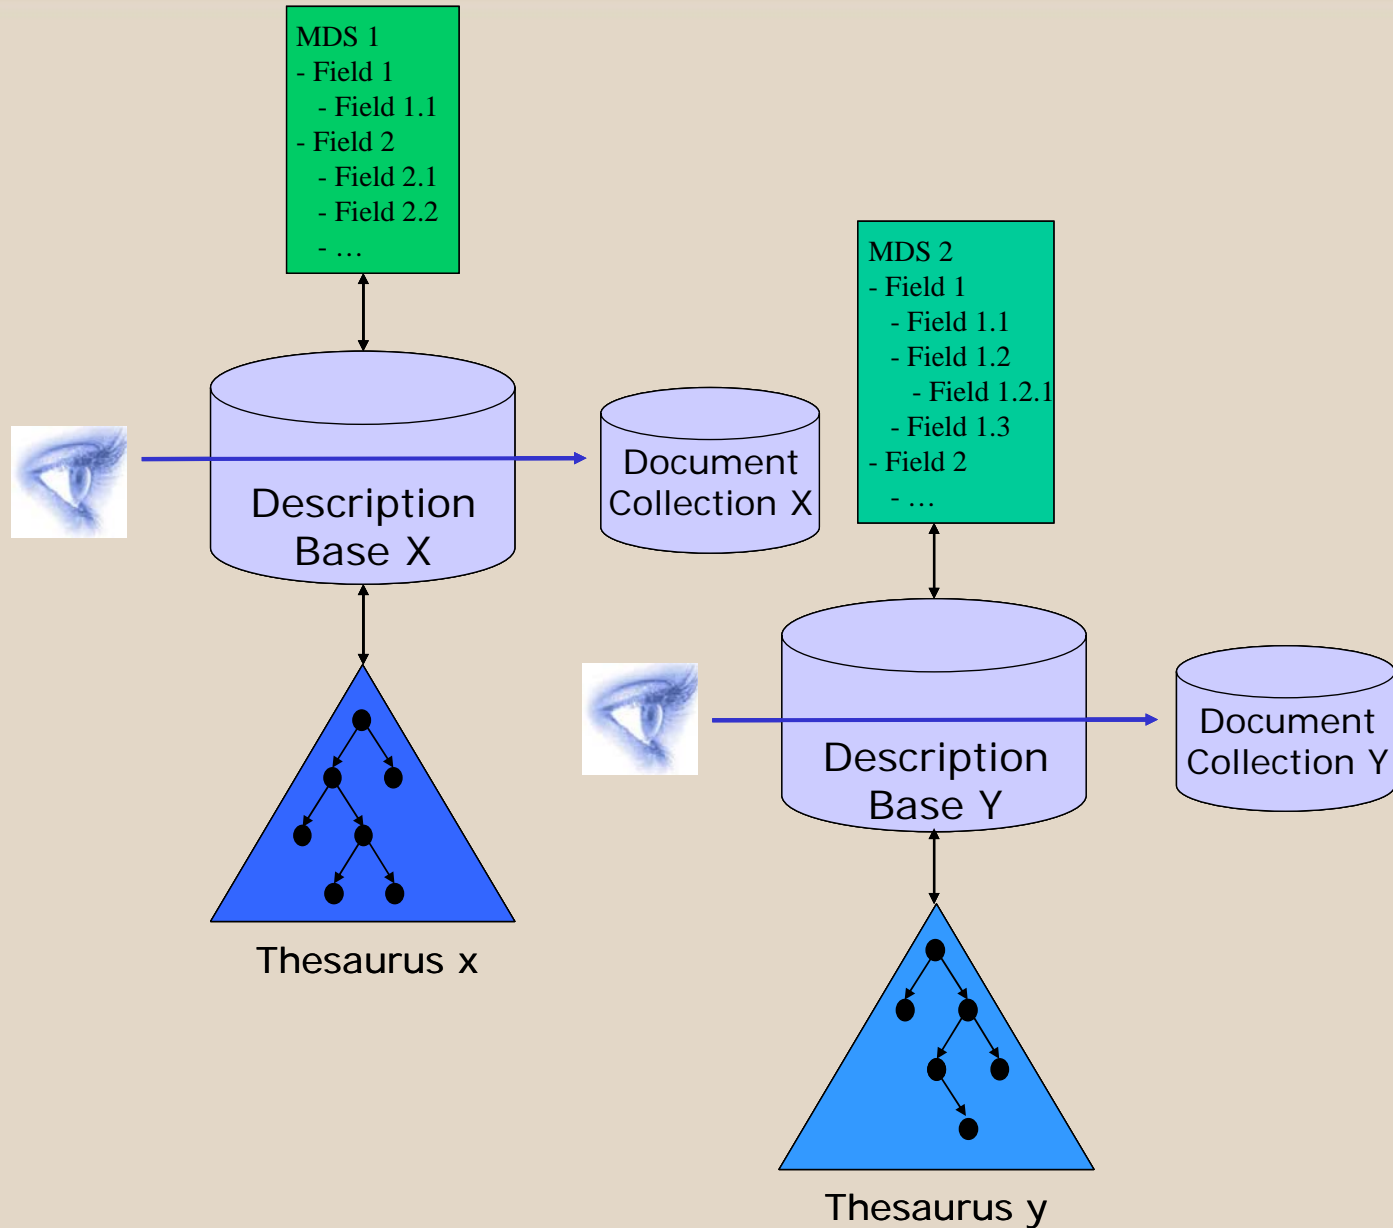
MDS 1
- Field 1
- Field 1.1
- Field 2
- Field 2.1
- Field 2.2
- …

Description Base X

Document Collection X

Thesaurus x

MDS 2
- Field 1
- Field 1.1
- Field 1.2
- Field 1.2.1
- Field 1.3
- Field 2
- …

Description Base Y

Document Collection Y

Thesaurus y